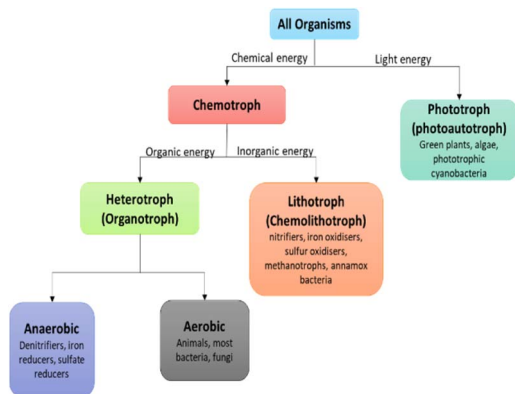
All Organisms

Chemical energy

Light energy

Chemotroph

Phototroph (photoautotroph)
Green plants, algae, phototrophic cyanobacteria

Organic energy

Inorganic energy

Heterotroph (Organotroph)

Lithotroph (Chemolithotroph)
nitrifiers, iron oxidisers, sulfur oxidisers, methanotrophs, annamox bacteria

Anaerobic
Denitrifiers, iron reducers, sulfate reducers

Aerobic
Animals, most bacteria, fungi